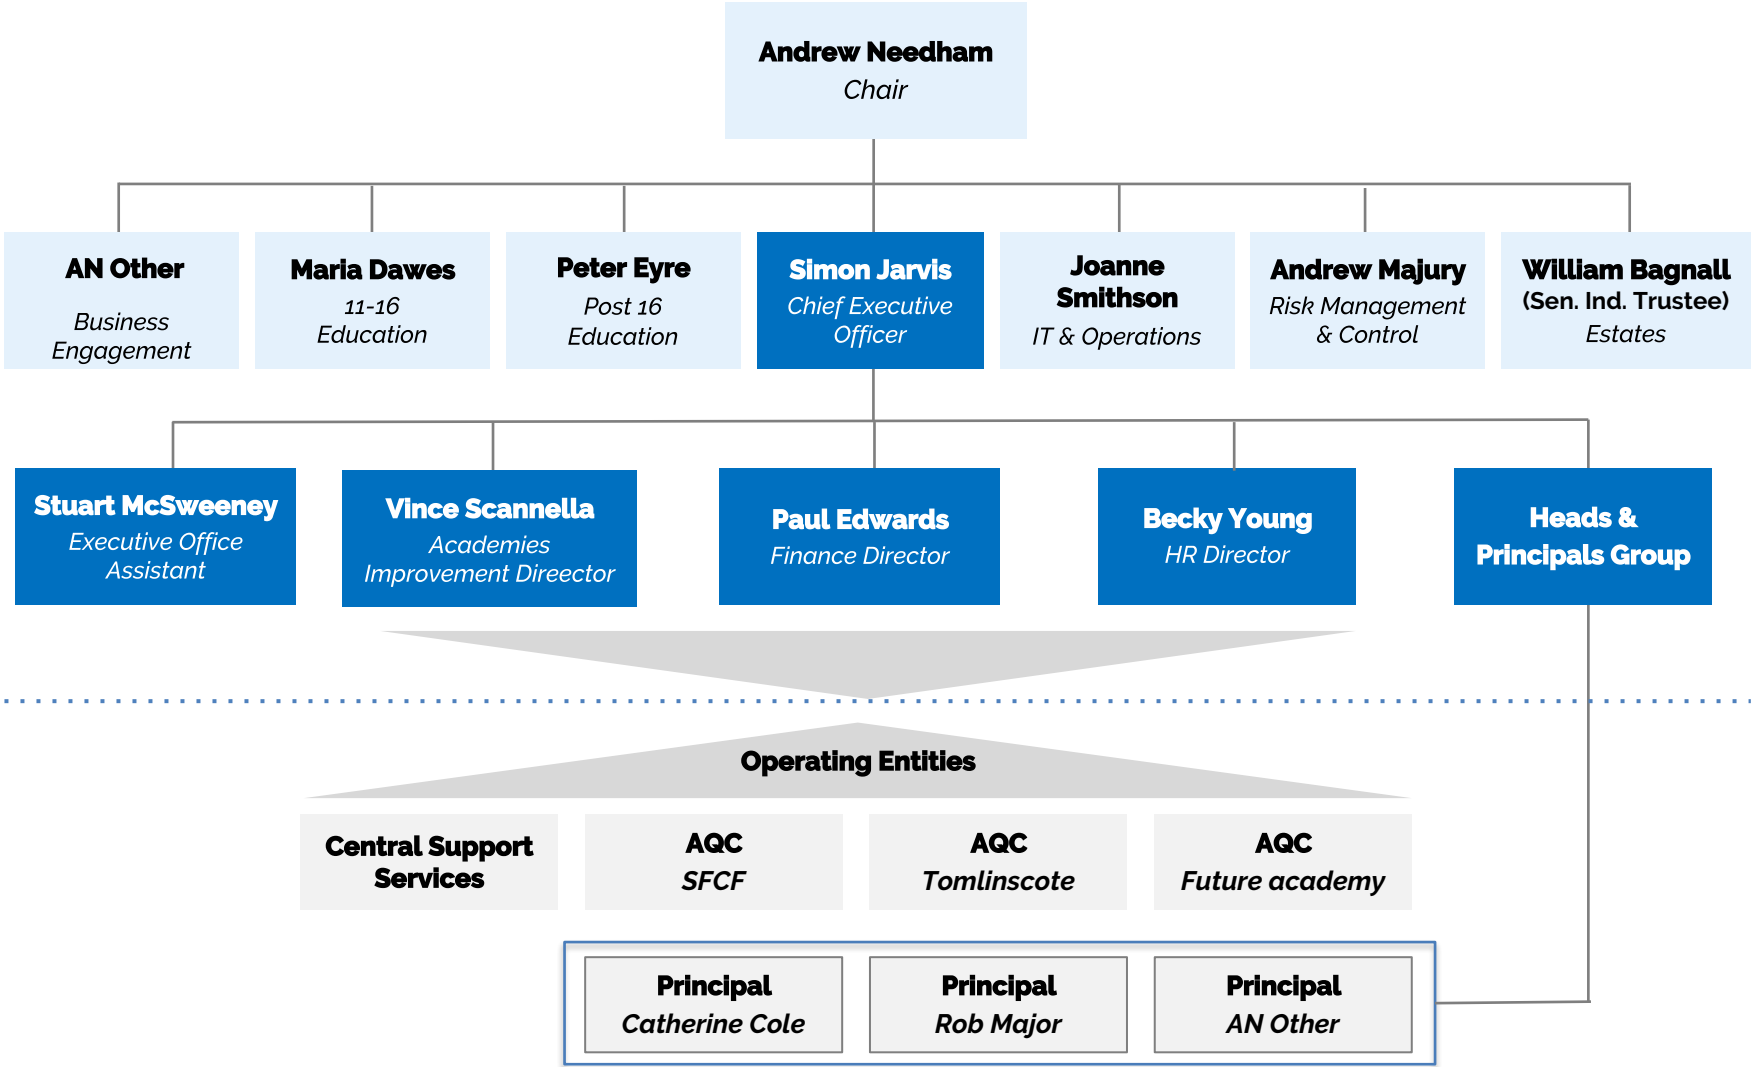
Andrew Needham
Chair

AN Other
Business Engagement

Maria Dawes
11-16 Education

Peter Eyre
Post 16 Education

Simon Jarvis
Chief Executive Officer

Joanne Smithson
IT & Operations

Andrew Majury
Risk Management & Control

William Bagnall
(Sen. Ind. Trustee)
Estates

Stuart McSweeney
Executive Office Assistant

Vince Scannella
Academies Improvement Dreector

Paul Edwards
Finance Director

Becky Young
HR Director

Heads & Principals Group

Operating Entities

Central Support Services

AQC
SFCF

AQC
Tomlinscote

AQC
Future academy

Principal
Catherine Cole

Principal
Rob Major

Principal
AN Other